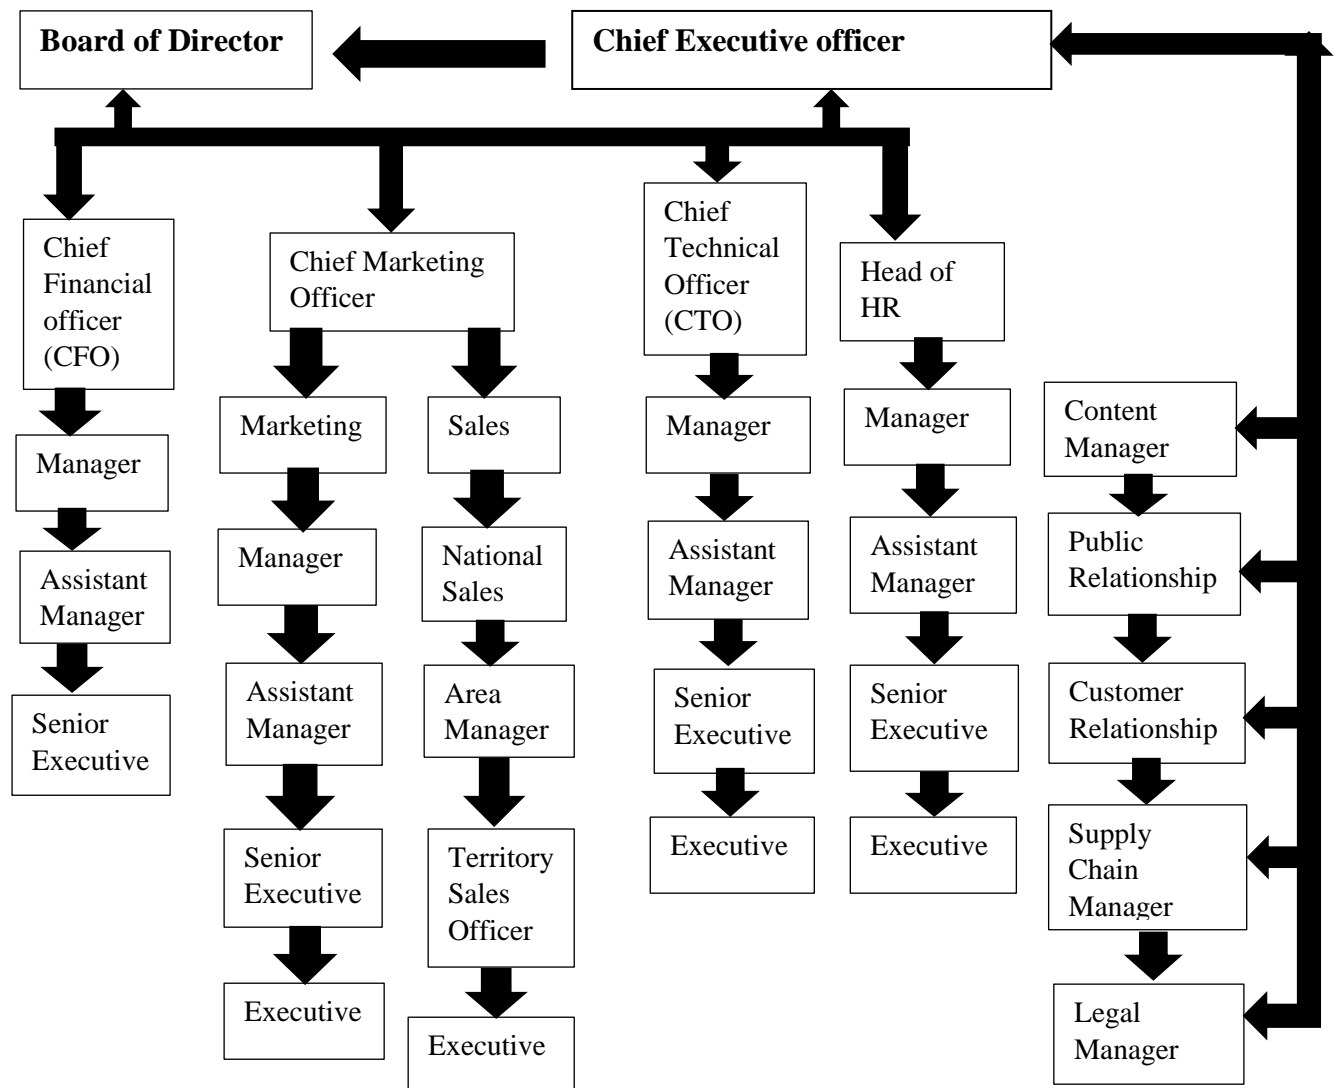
Board of Director

Chief Executive officer

Chief Financial officer (CFO)

Manager

Assistant Manager

Senior Executive

Chief Marketing Officer

Marketing

Manager

Assistant Manager

Senior Executive

Executive

Sales

National Sales

Area Manager

Territory Sales Officer

Executive

Chief Technical Officer (CTO)

Manager

Assistant Manager

Senior Executive

Executive

Head of HR

Manager

Assistant Manager

Senior Executive

Executive

Content Manager

Public Relationship

Customer Relationship

Supply Chain Manager

Legal Manager